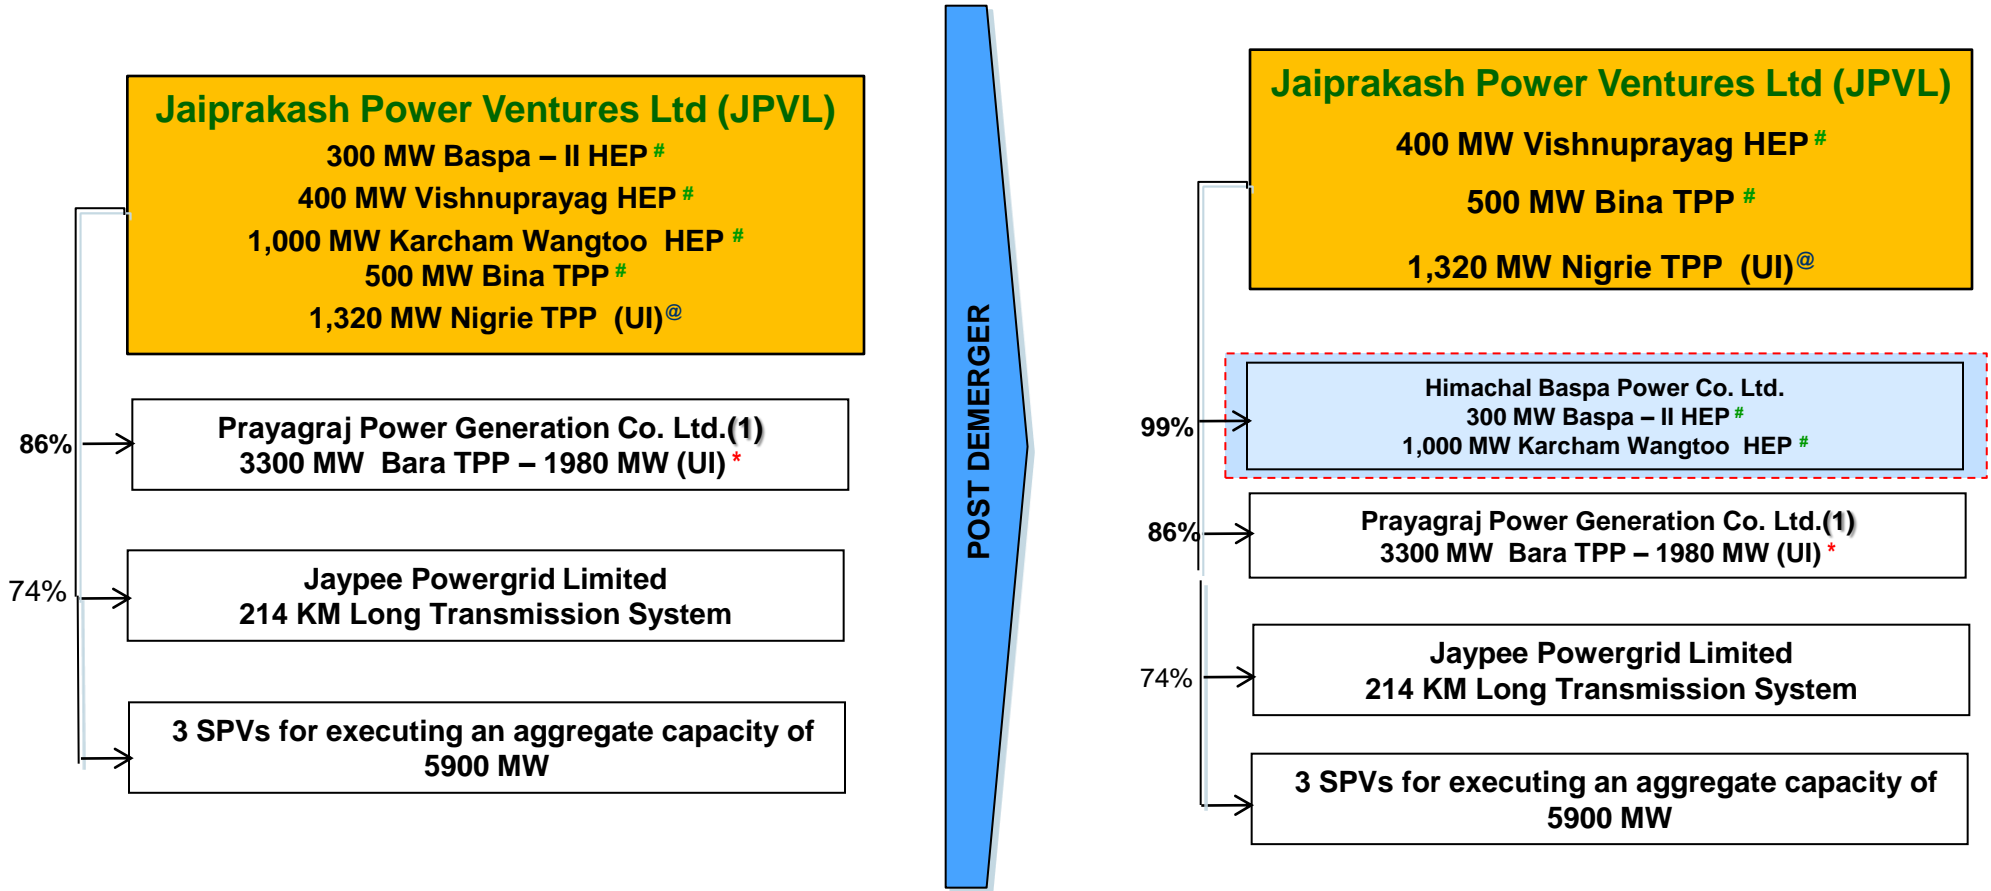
Jaiprakash Power Ventures Ltd (JPVL)
300 MW Baspa – II HEP #
400 MW Vishnuprayag HEP #
1,000 MW Karcham Wangtoo HEP #
500 MW Bina TPP #
1,320 MW Nigrie TPP (UI)@

86%
Prayagraj Power Generation Co. Ltd.(1)
3300 MW Bara TPP – 1980 MW (UI) *

74%
Jaypee Powergrid Limited
214 KM Long Transmission System

3 SPVs for executing an aggregate capacity of 5900 MW

POST DEMERGER

Jaiprakash Power Ventures Ltd (JPVL)
400 MW Vishnuprayag HEP #
500 MW Bina TPP #
1,320 MW Nigrie TPP (UI)@

99%
Himachal Baspa Power Co. Ltd.
300 MW Baspa – II HEP #
1,000 MW Karcham Wangtoo HEP #

86%
Prayagraj Power Generation Co. Ltd.(1)
3300 MW Bara TPP – 1980 MW (UI) *

74%
Jaypee Powergrid Limited
214 KM Long Transmission System

3 SPVs for executing an aggregate capacity of 5900 MW